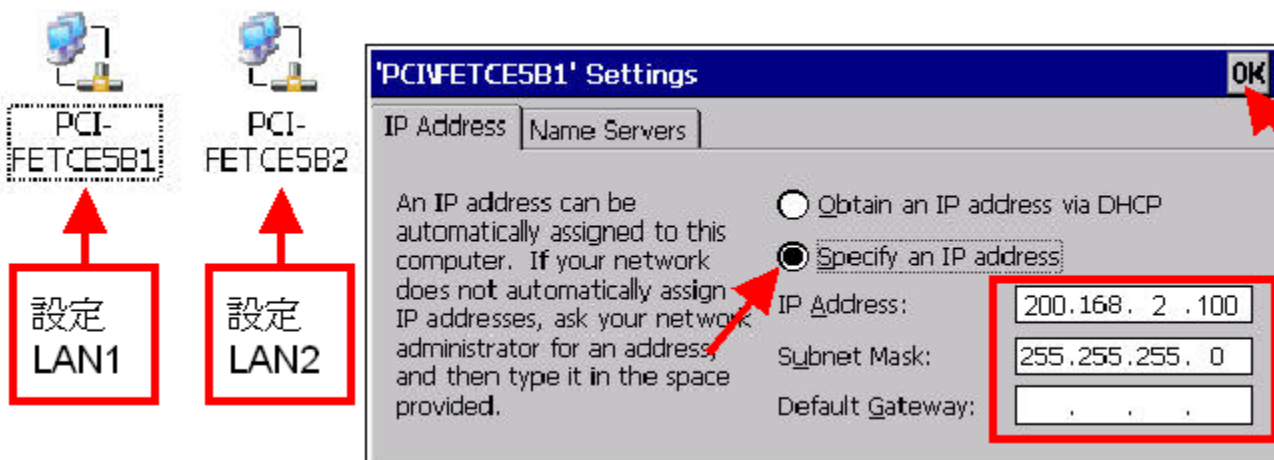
PCI-FETCE5B1

PCI-FETCE5B2

設定 LAN1

設定 LAN2

'PCI\FETCE5B1' Settings

OK

IP Address

Name Servers

An IP address can be automatically assigned to this computer. If your network does not automatically assign IP addresses, ask your network administrator for an address, and then type it in the space provided.

Obtain an IP address via DHCP

Specify an IP address

IP Address: 200.168. 2 .100

Subnet Mask: 255.255.255. 0

Default Gateway: . . .